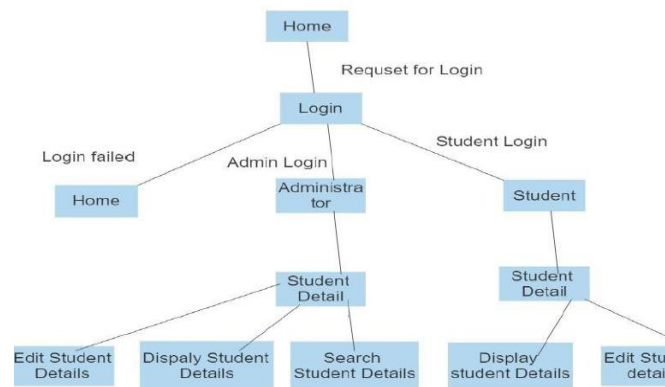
Home

Requset for Login

Login

Login failed

Admin Login

Student Login

Home

Administrator

Student

Student Detail

Student Detail

Edit Student Details

Dispaly Student Details

Search Student Details

Display student Details

Edit Stu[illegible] detai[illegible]